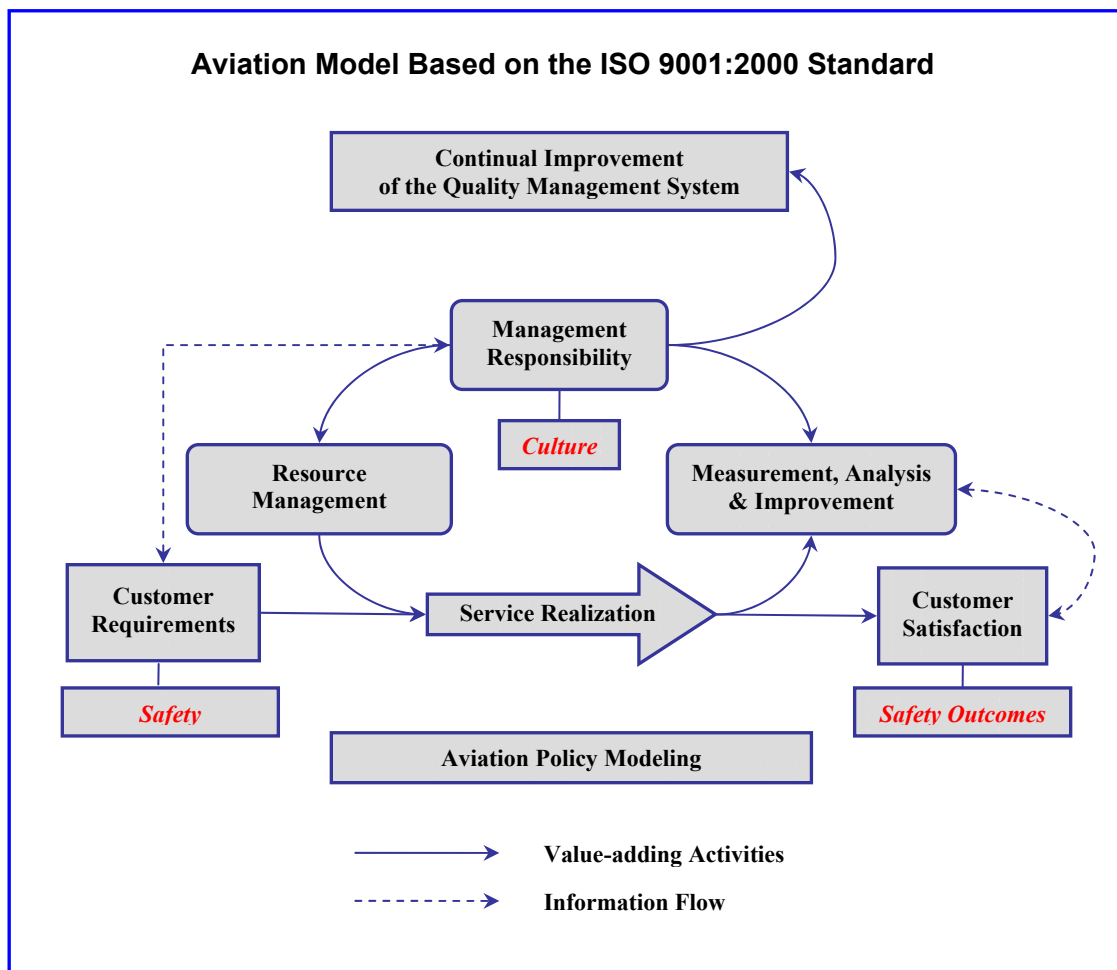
Aviation Model Based on the ISO 9001:2000 Standard

Continual Improvement of the Quality Management System

Management Responsibility

Culture

Resource Management

Measurement, Analysis & Improvement

Customer Requirements

Service Realization

Customer Satisfaction

Safety

Safety Outcomes

Aviation Policy Modeling

Value-adding Activities

Information Flow